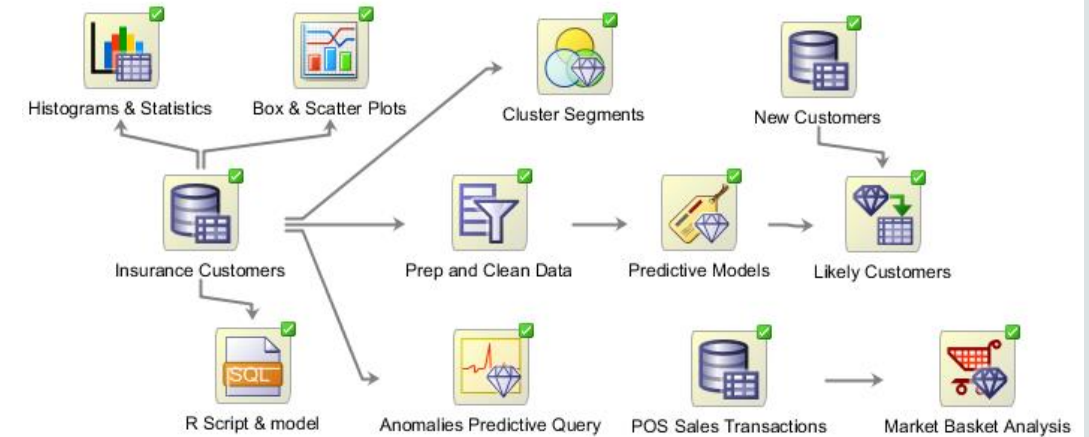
Histograms & Statistics

Box & Scatter Plots

Cluster Segments

New Customers

Insurance Customers

Prep and Clean Data

Predictive Models

Likely Customers

SQL

R Script & model

Anomalies Predictive Query

POS Sales Transactions

Market Basket Analysis